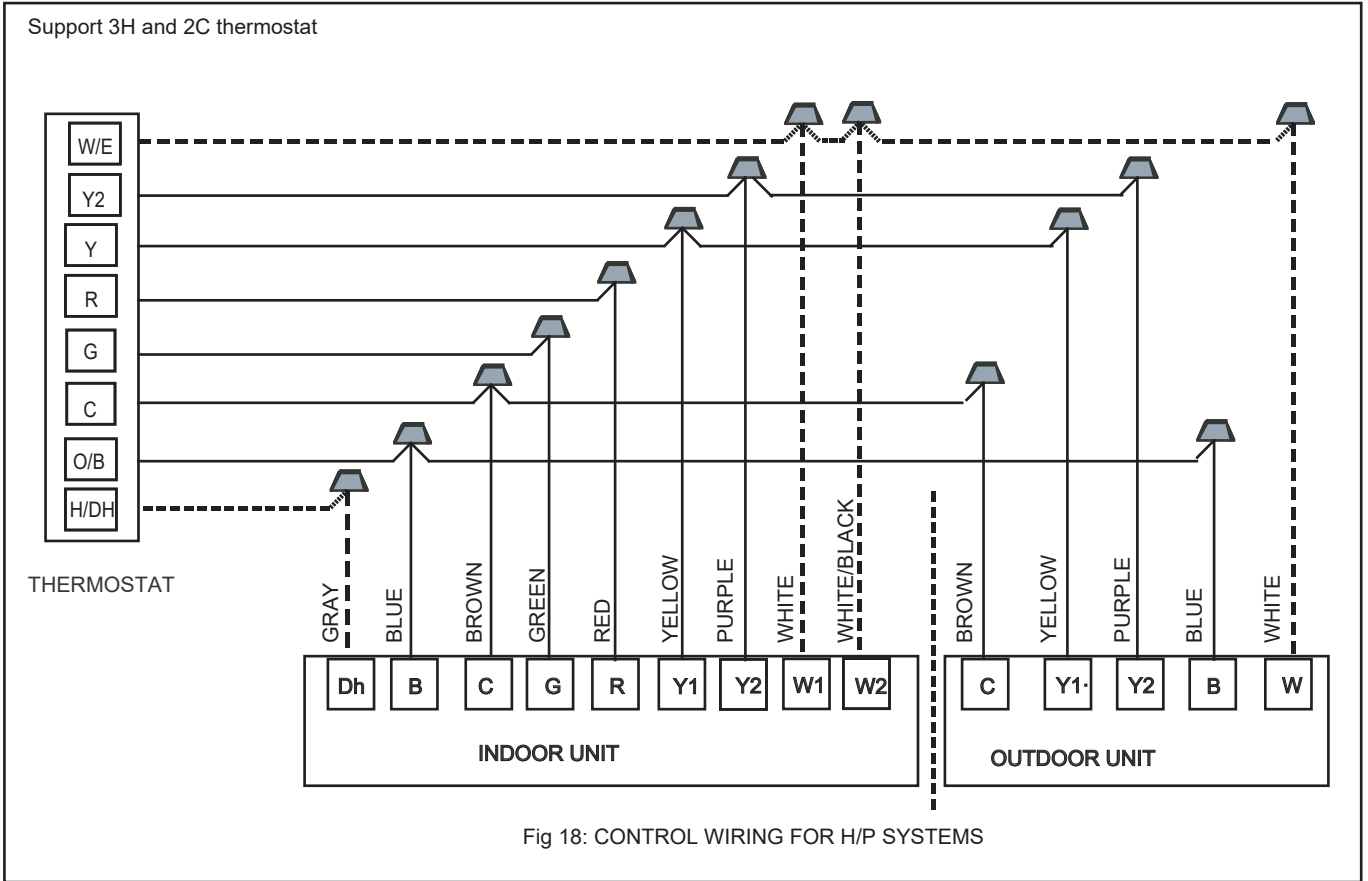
Support 3H and 2C thermostat

W/E
Y2
Y
R
G
C
O/B
H/DH

THERMOSTAT

GRAY
BLUE
BROWN
GREEN
RED
YELLOW
PURPLE
WHITE
WHITE/BLACK

BROWN
YELLOW
PURPLE
BLUE
WHITE

Dh
B
C
G
R
Y1
Y2
W1
W2

INDOOR UNIT

C
Y1·
Y2
B
W

OUTDOOR UNIT

Fig 18: CONTROL WIRING FOR H/P SYSTEMS